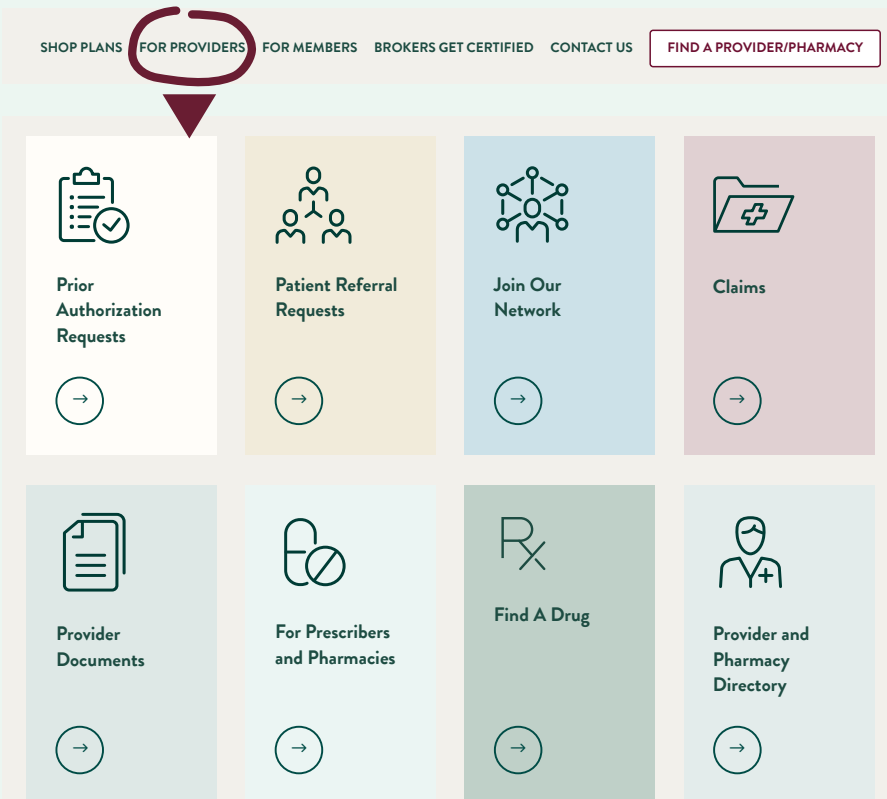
SHOP PLANS FOR PROVIDERS FOR MEMBERS BROKERS GET CERTIFIED CONTACT US FIND A PROVIDER/PHARMACY

Prior Authorization Requests

→

Patient Referral Requests

→

Join Our Network

→

Claims

→

Provider Documents

→

For Prescribers and Pharmacies

→

Rx

Find A Drug

→

Provider and Pharmacy Directory

→